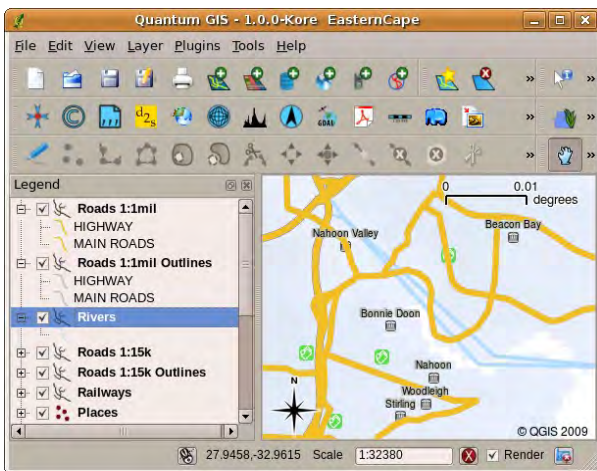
Quantum GIS - 1.0.0-Kore EasternCape

File Edit View Layer Plugins Tools Help

Legend

Roads 1:1mil
HIGHWAY
MAIN ROADS
Roads 1:1mil Outlines
HIGHWAY
MAIN ROADS
Rivers
Roads 1:15k
Roads 1:15k Outlines
Railways
Places

0 0.01 degrees
Nahoon Valley
Beacon Bay
Bonnie Doon
Nahoon
Woodleigh
Stirling
N
© QGIS 2009

27.9458,-32.9615 Scale 1:32380 Render